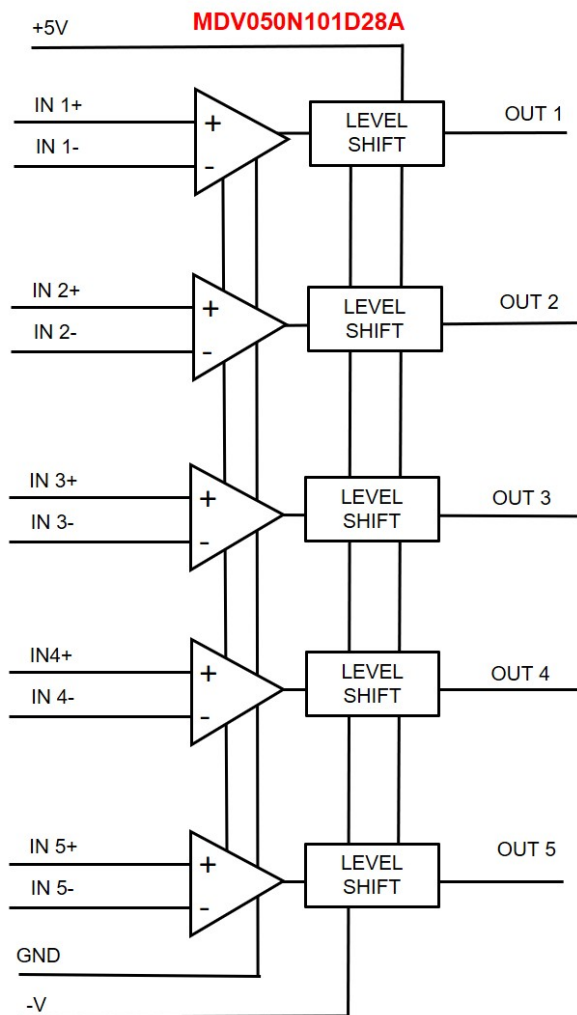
+5V

MDV050N101D28A

IN 1+

IN 1-

+

-

LEVEL SHIFT

OUT 1

IN 2+

IN 2-

+

-

LEVEL SHIFT

OUT 2

IN 3+

IN 3-

+

-

LEVEL SHIFT

OUT 3

IN4+

IN 4-

+

-

LEVEL SHIFT

OUT 4

IN 5+

IN 5-

+

-

LEVEL SHIFT

OUT 5

GND

-V